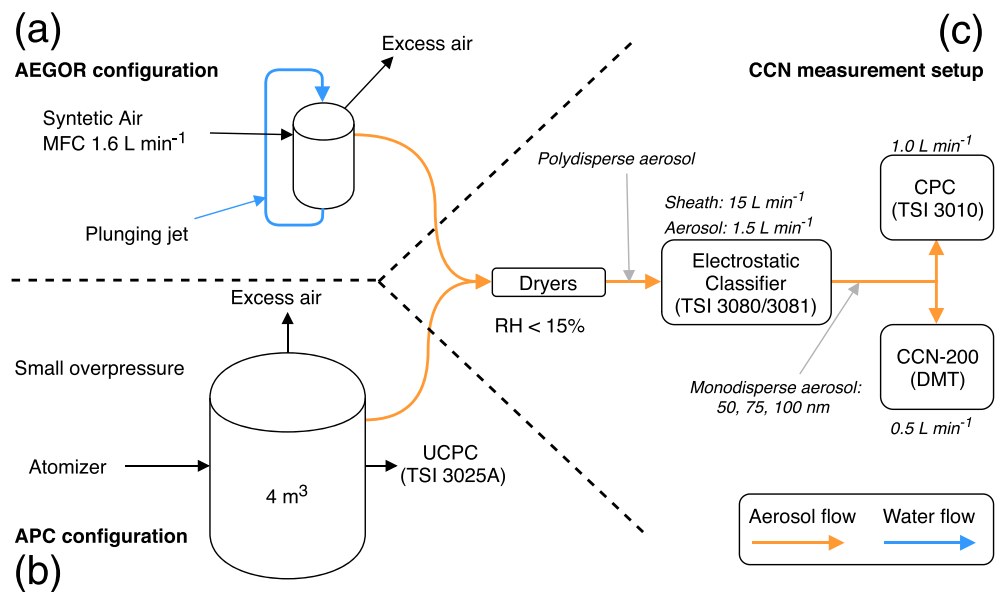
(a)

AEGOR configuration

Excess air

Syntetic Air
MFC 1.6 L min$^{-1}$

Plunging jet

(c)

CCN measurement setup

Polydisperse aerosol

Sheath: 15 L min$^{-1}$
Aerosol: 1.5 L min$^{-1}$

1.0 L min$^{-1}$

CPC
(TSI 3010)

Dryers

RH < 15%

Electrostatic
Classifier
(TSI 3080/3081)

CCN-200
(DMT)

0.5 L min$^{-1}$

Monodisperse aerosol:
50, 75, 100 nm

Excess air

Small overpressure

Atomizer

4 m$^3$

UCPC
(TSI 3025A)

APC configuration

(b)

Aerosol flow

Water flow